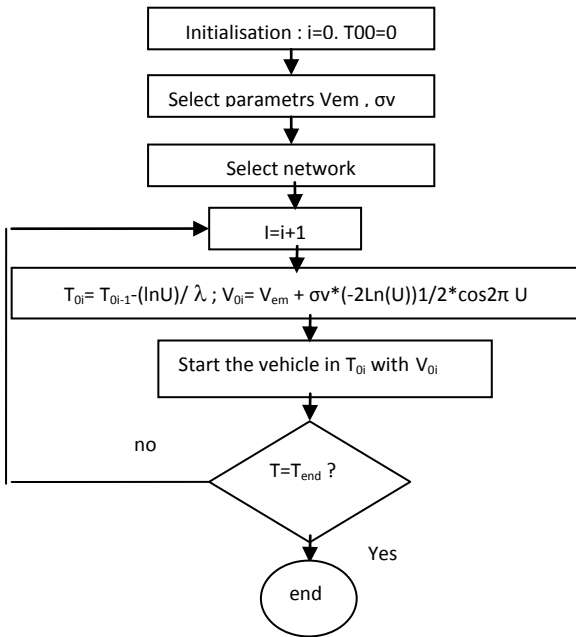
Initialisation : i=0. T00=0

Select parametrs Vem , σv

Select network

I=i+1

$T_{0i}$= $T_{0i-1}$-(lnU)/ λ ; $V_{0i}$= $V_{em}$ + σv*(-2Ln(U))1/2*cos2π U

Start the vehicle in $T_{0i}$ with $V_{0i}$

no

T=$T_{end}$ ?

Yes

end